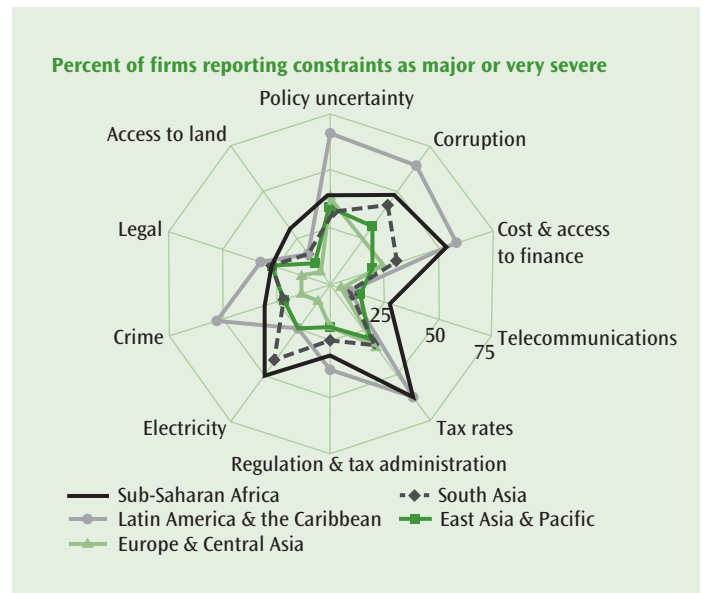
Percent of firms reporting constraints as major or very severe

Policy uncertainty
Corruption
Cost & access to finance
Telecommunications
Tax rates
Regulation & tax administration
Electricity
Crime
Legal
Access to land

25
50
75

Sub-Saharan Africa
South Asia
Latin America & the Caribbean
East Asia & Pacific
Europe & Central Asia